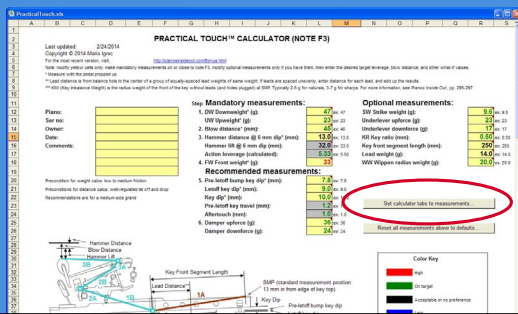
PracticalTouch.xls

PRACTICAL TOUCH™ CALCULATOR (NOTE F3)

Last updated: 2/24/2014
© Copyright 2014 Mako Igaric
For the most recent version, visit: http://pianoservicetool.com/bonus.html
Note: modify yellow cells only; make mandatory measurements on or close to note F3; modify optional measurements only if you have them, then enter the desired target leverage, blow distance, and other vital # values.
* Measure with the pedal propped up.
** Lead distance is from balance hole to the center of a group of equally-spaced lead weights of same weight. If leads are spaced unevenly, enter distance for each lead, and add up the results.
*** WW (Key Imbalance Weight) is the radius-weight of the front of the key without leads (and holes plugged) at SMP. Typically 3-5 g for naturals, 5-7 g for sharps. For more information, see Pianos Inside Out, pp. 286-297.

| | | | Step | Mandatory measurements: | | | | Optional measurements: | | |
|---|---|---|---|---|---|---|---|---|---|---|
| Piano: | | | | 1. DW Downweight* (g): | 47 | av. 47 | | SW Strike weight (g): | 9.8 | av. 9 |
| Ser no: | | | | UW Upweight* (g): | 23 | av. 23 | | Underlever upforce (g): | 23 | av. 23 |
| Owner: | | | | 2. Blow distance* (mm): | 45 | av. 45 | | Underlever downforce (g): | 17 | av. 17 |
| Date: | | | | 3. Hammer distance @ 6 mm dip* (mm): | 13.0 | av. 13.0 | | KR Key ratio (mm): | 0.50 | av. 0.50 |
| Comments: | | | | 3. Hammer distance @ 6 mm dip** (mm): | 32.0 | av. 33.0 | | Key front segment length (mm): | 250 | av. 250 |
| | | | | Action leverage (calculated): | 5.33 | av. 5.50 | | Lead weight (g): | 14.0 | av. 14.0 |
| | | | | 4. FW Front weight* (g): | 33 | | | WW Wippen radius weight (g): | 20.0 | av. 20.0 |

Precondition for weight ratio: low to medium friction
Preconditions for distance ratio: well-regulated let off and drop
Recommendations are for a medium-size grand

Recommended measurements:
| | | |
|---|---|---|
| 5. Pre-letoff bump key dip* (mm): | 7.8 | av. 7.8 |
| Letoff key dip* (mm): | 9.0 | av. 9.0 |
| Key dip* (mm): | 10.0 | av. |
| Pre-letoff key travel (mm): | 1.2 | av. |
| Aftertouch (mm): | 1.0 | av. |
| 6. Damper upforce (g): | 36 | av. |
| Damper downforce (g): | 24 | av. |

Set calculator tabs to measurements...
Reset all measurements above to defaults...

Hammer Distance
Blow Distance
Hammer Lift
Key Front Segment Length
Lead Distance
SMP (standard measurement position: 13 mm in from edge of key top)
Key Dip
Pre-letoff bump key dip
1A
2A
2B

Color Key
High
On target
Acceptable or no preference